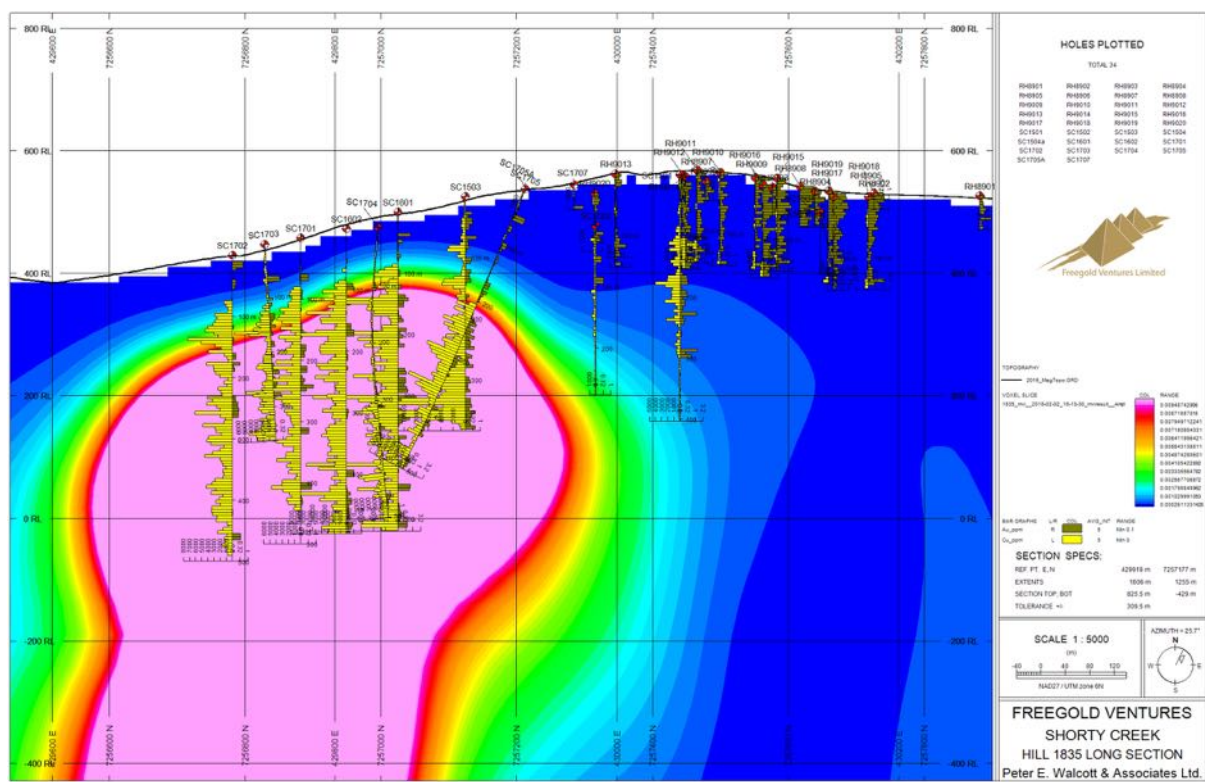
800 RL
429600 E
7256600 N
7256800 N
429800 E
7257000 N
7257200 N
430000 E
7257400 N
7257600 N
430200 E
7257800 N
800 RL
600 RL
600 RL
400 RL
200 RL
200 RL
0 RL
0 RL
-200 RL
-200 RL
-400 RL
-400 RL

SC1702
SC1703
SC1701
SC1602
SC1704
SC1601
SC1503
SC1705A
SC1705
SC1707
RH9013
RH9011
RH9012
RH9010
RH9007
RH9016
RH9009
RH9015
RH9008
RH9004
RH9019
RH9017
RH9018
RH9005
RH9002
RH9001

HOLES PLOTTED

TOTAL 34

| RH9001 | RH9002 | RH9003 | RH9004 |
|---|---|---|---|
| RH9005 | RH9006 | RH9007 | RH9008 |
| RH9009 | RH9010 | RH9011 | RH9012 |
| RH9013 | RH9014 | RH9015 | RH9016 |
| RH9017 | RH9018 | RH9019 | RH9020 |
| SC1501 | SC1502 | SC1503 | SC1504 |
| SC1504a | SC1601 | SC1602 | SC1701 |
| SC1702 | SC1703 | SC1704 | SC1705 |
| SC1705A | SC1707 | | |

Freegold Ventures Limited

TOPOGRAPHY
2016_MagTopo.GRD
VOXEL SLICE
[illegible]
RANGE

BAR GRAPHS
Au_ppm
Cu_ppm

SECTION SPECS:

| REF PT. E,N | 429918 m | 7257177 m |
|---|---|---|
| EXTENTS | 1606 m | 1255 m |
| SECTION TOP, BOT | 825.5 m | -429 m |
| TOLERANCE +/- | 309.5 m | |

SCALE 1 : 5000
(m)
-40 0 40 80 120
NAD27 / UTM zone 6N

AZIMUTH = 23.7°
N
W
E
S

FREEGOLD VENTURES
SHORTY CREEK
HILL 1835 LONG SECTION
Peter E. Walcott & Associates Ltd.